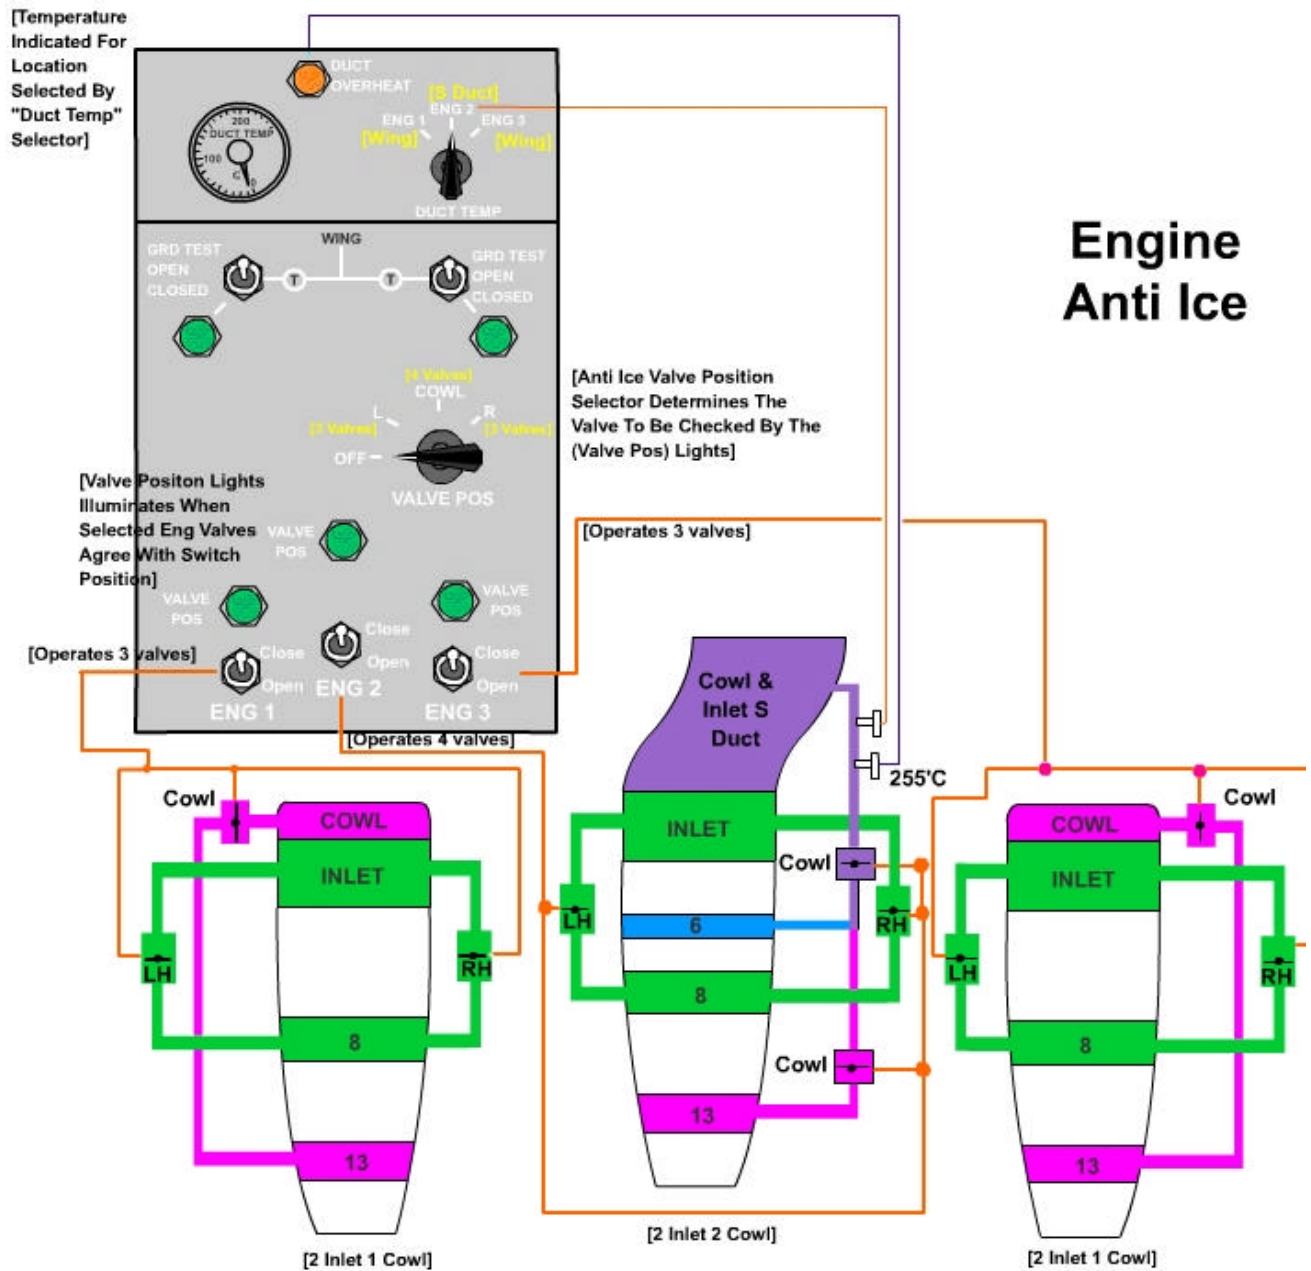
[Temperature Indicated For Location Selected By "Duct Temp" Selector]

DUCT OVERHEAT

200
DUCT TEMP
100
C
0

[S Duct]
ENG 2
ENG 1
[Wing]
ENG 3
[Wing]
DUCT TEMP

Engine Anti Ice

WING
GRD TEST
OPEN
CLOSED
GRD TEST
OPEN
CLOSED

[4 Valves]
COWL
L
R
[3 Valves]
[3 Valves]
OFF
VALVE POS

[Anti Ice Valve Position Selector Determines The Valve To Be Checked By The (Valve Pos) Lights]

[Valve Positon Lights Illuminates When Selected Eng Valves Agree With Switch Position]

VALVE POS
VALVE POS
VALVE POS

[Operates 3 valves]

[Operates 3 valves]
Close
Open
ENG 1
Close
Open
ENG 2
Close
Open
ENG 3
[Operates 4 valves]

Cowl & Inlet S Duct
255'C

Cowl
COWL
INLET
LH
RH
8
13
[2 Inlet 1 Cowl]

INLET
Cowl
LH
6
RH
8
Cowl
13
[2 Inlet 2 Cowl]

Cowl
COWL
INLET
LH
RH
8
13
[2 Inlet 1 Cowl]